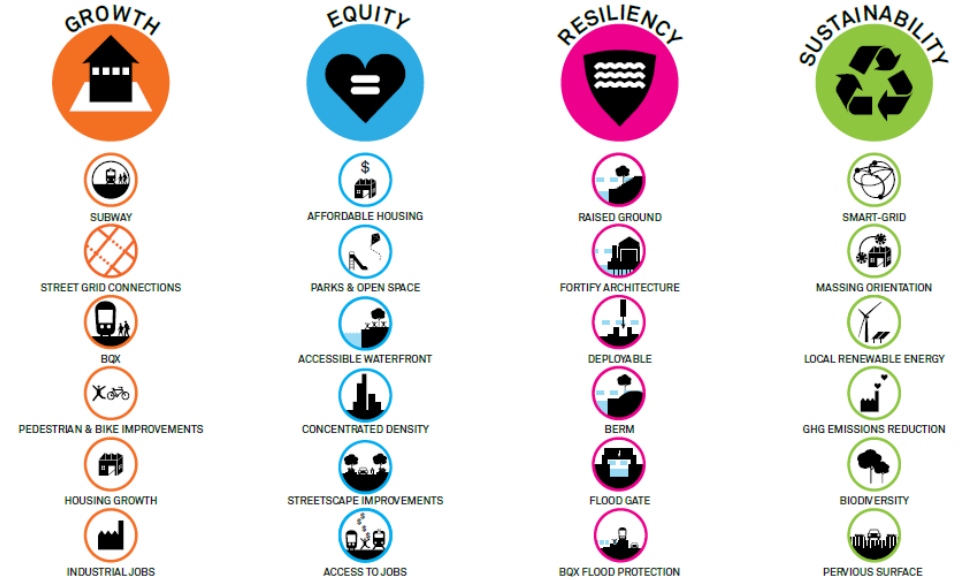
GROWTH

SUBWAY

STREET GRID CONNECTIONS

BQX

PEDESTRIAN & BIKE IMPROVEMENTS

HOUSING GROWTH

INDUSTRIAL JOBS

EQUITY

$

AFFORDABLE HOUSING

PARKS & OPEN SPACE

ACCESSIBLE WATERFRONT

CONCENTRATED DENSITY

STREETSCAPE IMPROVEMENTS

$ $ $

ACCESS TO JOBS

RESILIENCY

RAISED GROUND

FORTIFY ARCHITECTURE

DEPLOYABLE

BERM

FLOOD GATE

BQX FLOOD PROTECTION

SUSTAINABILITY

SMART-GRID

MASSING ORIENTATION

LOCAL RENEWABLE ENERGY

GHG EMISSIONS REDUCTION

BIODIVERSITY

PERVIOUS SURFACE